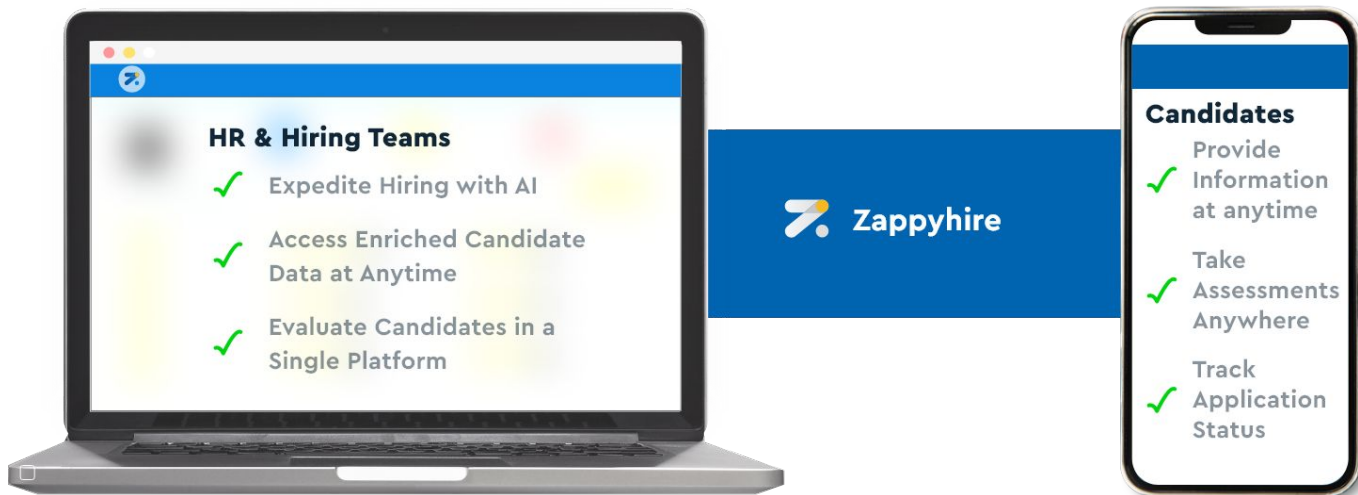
HR & Hiring Teams

✓ Expedite Hiring with AI

✓ Access Enriched Candidate Data at Anytime

✓ Evaluate Candidates in a Single Platform

Zappyhire

Candidates

✓ Provide Information at anytime

✓ Take Assessments Anywhere

✓ Track Application Status